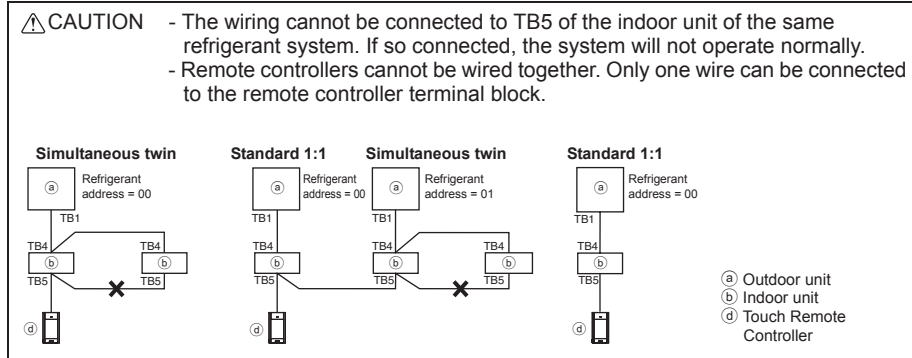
⚠CAUTION - The wiring cannot be connected to TB5 of the indoor unit of the same refrigerant system. If so connected, the system will not operate normally.
- Remote controllers cannot be wired together. Only one wire can be connected to the remote controller terminal block.

Simultaneous twin

ⓐ Refrigerant address = 00

TB1
TB4 TB4
ⓑ ⓑ
TB5 TB5
ⓓ

Standard 1:1

ⓐ Refrigerant address = 00

TB1
TB4
ⓑ
TB5
ⓓ

Simultaneous twin

ⓐ Refrigerant address = 01

TB1
TB4 TB4
ⓑ ⓑ
TB5 TB5

Standard 1:1

ⓐ Refrigerant address = 00

TB1
TB4
ⓑ
TB5
ⓓ

ⓐ Outdoor unit
ⓑ Indoor unit
ⓓ Touch Remote Controller